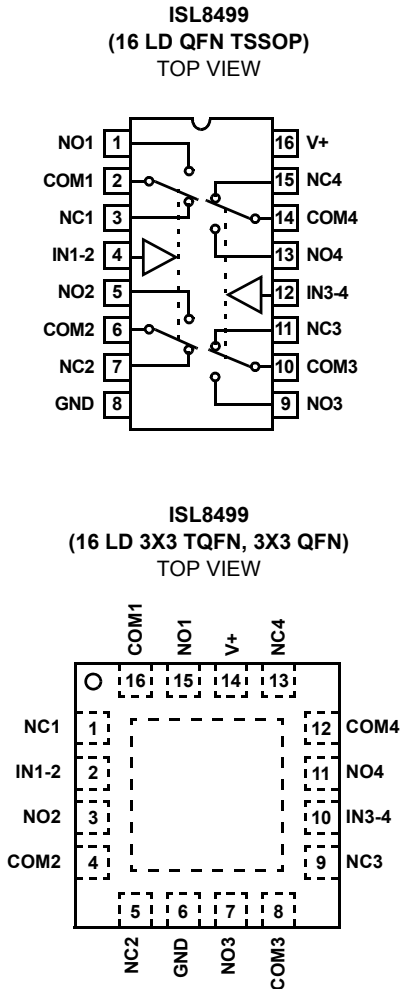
ISL8499
(16 LD QFN TSSOP)
TOP VIEW

NO1 1
COM1 2
NC1 3
IN1-2 4
NO2 5
COM2 6
NC2 7
GND 8
16 V+
15 NC4
14 COM4
13 NO4
12 IN3-4
11 NC3
10 COM3
9 NO3

ISL8499
(16 LD 3X3 TQFN, 3X3 QFN)
TOP VIEW

COM1 NO1 V+ NC4
16 15 14 13
NC1 1
IN1-2 2
NO2 3
COM2 4
12 COM4
11 NO4
10 IN3-4
9 NC3
5 6 7 8
NC2 GND NO3 COM3